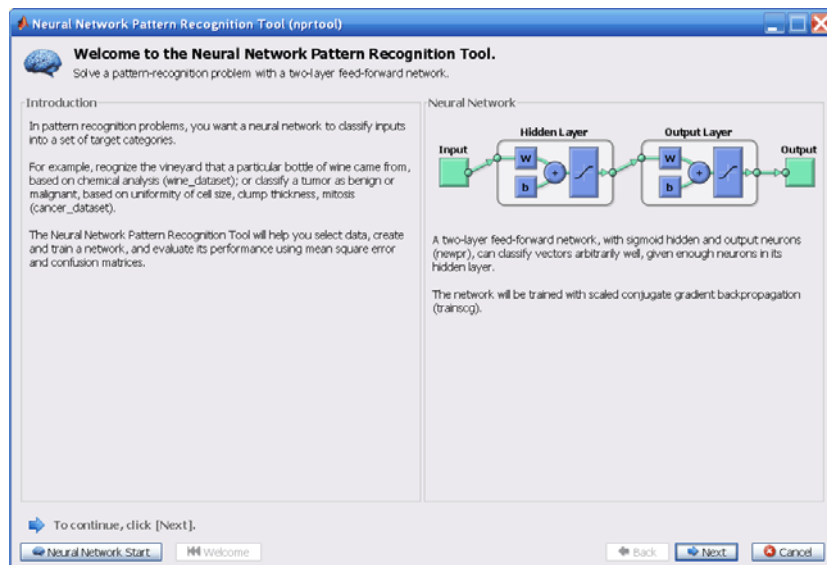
Neural Network Pattern Recognition Tool (nprtool)

Welcome to the Neural Network Pattern Recognition Tool.

Solve a pattern-recognition problem with a two-layer feed-forward network.

Introduction

In pattern recognition problems, you want a neural network to classify inputs into a set of target categories.

For example, recognize the vineyard that a particular bottle of wine came from, based on chemical analysis (wine_dataset); or classify a tumor as benign or malignant, based on uniformity of cell size, clump thickness, mitosis (cancer_dataset).

The Neural Network Pattern Recognition Tool will help you select data, create and train a network, and evaluate its performance using mean square error and confusion matrices.

Neural Network

Input
Hidden Layer
W
b
Output Layer
W
b
Output

A two-layer feed-forward network, with sigmoid hidden and output neurons (newpr), can classify vectors arbitrarily well, given enough neurons in its hidden layer.

The network will be trained with scaled conjugate gradient backpropagation (trainscg).

To continue, click [Next].

Neural Network Start
Welcome
Back
Next
Cancel